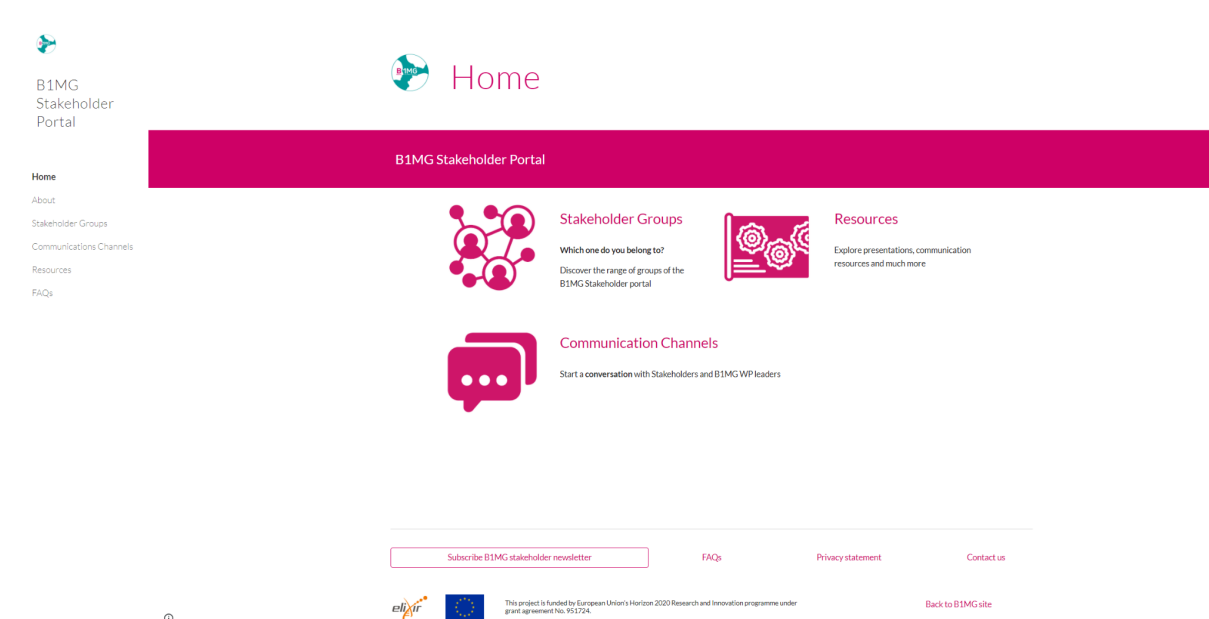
B1MG Stakeholder Portal

Home
About
Stakeholder Groups
Communications Channels
Resources
FAQs

Home

B1MG Stakeholder Portal

Stakeholder Groups

**Which one do you belong to?**

Discover the range of groups of the B1MG Stakeholder portal

Resources

Explore presentations, communication resources and much more

Communication Channels

Start a **conversation** with Stakeholders and B1MG WP leaders

Subscribe B1MG stakeholder newsletter

FAQs

Privacy statement

Contact us

elixir

This project is funded by European Union's Horizon 2020 Research and Innovation programme under grant agreement No. 951724.

Back to B1MG site